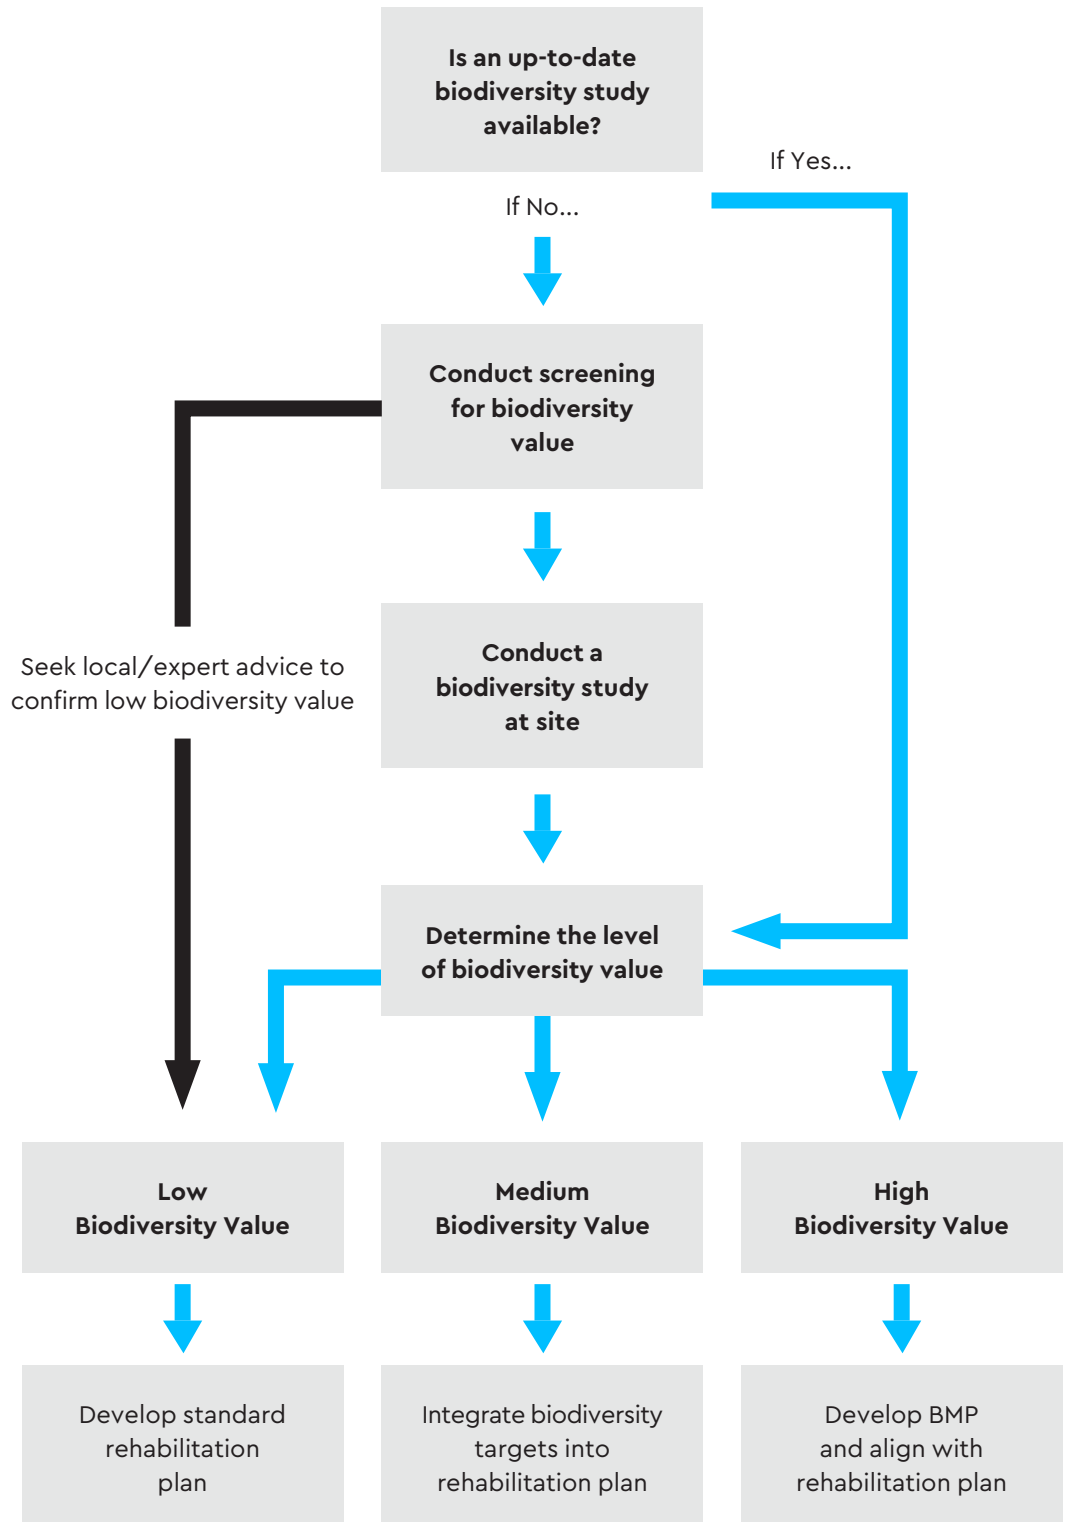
Is an up-to-date biodiversity study available?

If Yes...

If No...

Conduct screening for biodiversity value

Seek local/expert advice to confirm low biodiversity value

Conduct a biodiversity study at site

Determine the level of biodiversity value

Low Biodiversity Value

Medium Biodiversity Value

High Biodiversity Value

Develop standard rehabilitation plan

Integrate biodiversity targets into rehabilitation plan

Develop BMP and align with rehabilitation plan